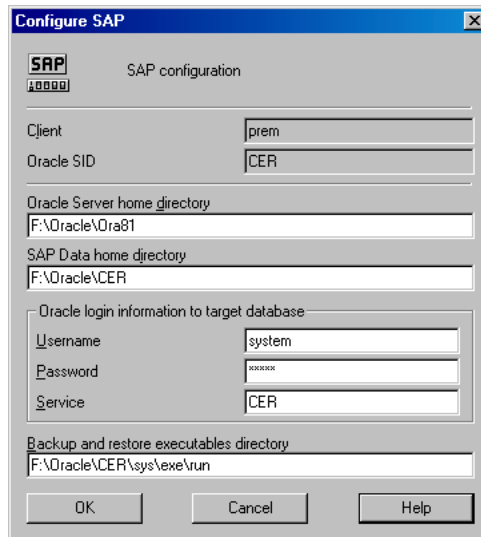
Configure SAP

SAP

SAP configuration

Client
prem

Oracle SID
CER

Oracle Server home directory
F:\Oracle\Ora81

SAP Data home directory
F:\Oracle\CER

Oracle login information to target database

Username
system

Password
*****

Service
CER

Backup and restore executables directory
F:\Oracle\CER\sys\exe\run

OK

Cancel

Help